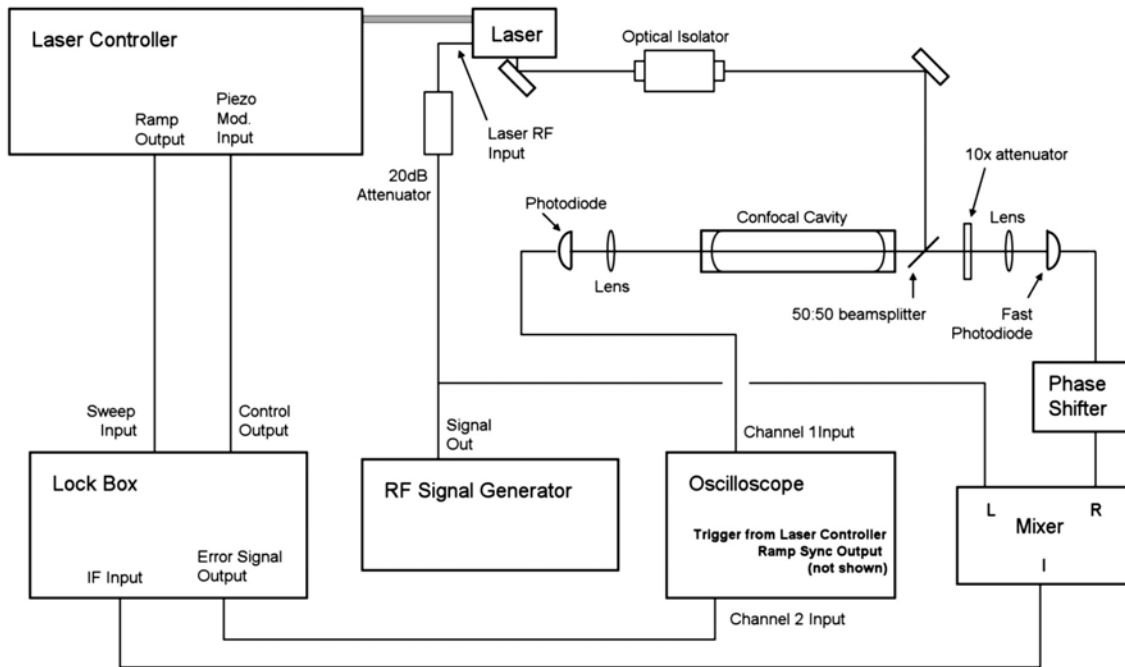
Laser Controller

Ramp Output

Piezo Mod. Input

Laser

Optical Isolator

Laser RF Input

20dB Attenuator

10x attenuator

Photodiode

Confocal Cavity

Lens

Lens

50:50 beamsplitter

Fast Photodiode

Phase Shifter

Sweep Input

Control Output

Signal Out

Channel 1Input

Lock Box

RF Signal Generator

Oscilloscope

Trigger from Laser Controller Ramp Sync Output (not shown)

L

Mixer

R

I

IF Input

Error Signal Output

Channel 2 Input